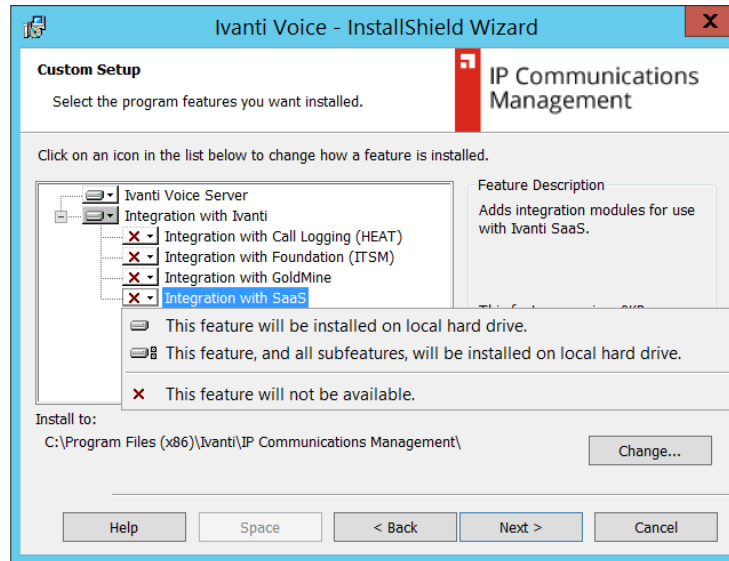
Ivanti Voice - InstallShield Wizard

X

Custom Setup

Select the program features you want installed.

IP Communications Management

Click on an icon in the list below to change how a feature is installed.

Ivanti Voice Server
Integration with Ivanti
Integration with Call Logging (HEAT)
Integration with Foundation (ITSM)
Integration with GoldMine
Integration with SaaS

Feature Description

Adds integration modules for use with Ivanti SaaS.

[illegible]

This feature will be installed on local hard drive.

This feature, and all subfeatures, will be installed on local hard drive.

This feature will not be available.

Install to:

C:\Program Files (x86)\Ivanti\IP Communications Management\

Change...

Help

Space

< Back

Next >

Cancel